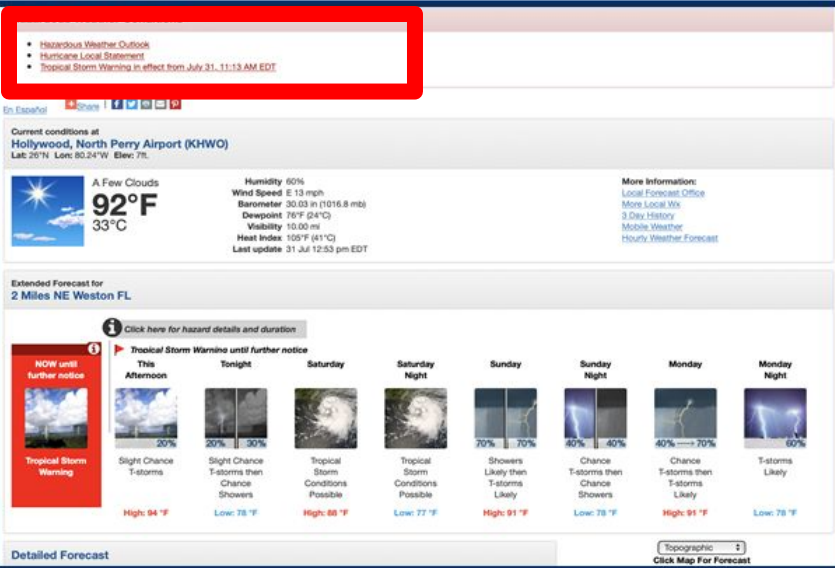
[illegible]

- Hazardous Weather Outlook
- Hurricane Local Statement
- Tropical Storm Warning in effect from July 31, 11:13 AM EDT

En Español Share

Current conditions at
Hollywood, North Perry Airport (KHWO)
Lat: 26°N Lon: 80.24°W Elev: 7ft.

A Few Clouds
92°F
33°C

| | |
|---|---|
| Humidity | 60% |
| Wind Speed | E 13 mph |
| Barometer | 30.03 in (1016.8 mb) |
| Dewpoint | 76°F (24°C) |
| Visibility | 10.00 mi |
| Heat Index | 105°F (41°C) |
| Last update | 31 Jul 12:53 pm EDT |

More Information:
Local Forecast Office
More Local Wx
3 Day History
Mobile Weather
Hourly Weather Forecast

Extended Forecast for
2 Miles NE Weston FL

Click here for hazard details and duration

NOW until further notice

Tropical Storm Warning

Tropical Storm Warning until further notice

| This Afternoon | Tonight | Saturday | Saturday Night | Sunday | Sunday Night | Monday | Monday Night |
|---|---|---|---|---|---|---|---|
| 20% | 20% 30% | | | 70% 70% | 40% 40% | 40% → 70% | 60% |
| Slight Chance T-storms | Slight Chance T-storms then Chance Showers | Tropical Storm Conditions Possible | Tropical Storm Conditions Possible | Showers Likely then T-storms Likely | Chance T-storms then Chance Showers | Chance T-storms then T-storms Likely | T-storms Likely |
| High: 94 °F | Low: 78 °F | High: 88 °F | Low: 77 °F | High: 91 °F | Low: 78 °F | High: 91 °F | Low: 78 °F |

Detailed Forecast

Topographic

Click Map For Forecast